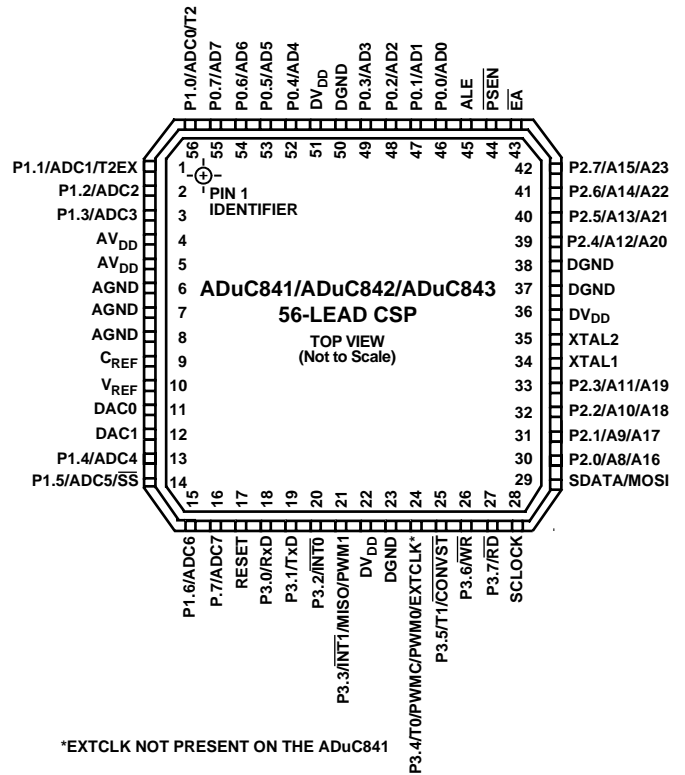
P1.0/ADC0/T2
P0.7/AD7
P0.6/AD6
P0.5/AD5
P0.4/AD4
$DV_{DD}$
DGND
P0.3/AD3
P0.2/AD2
P0.1/AD1
P0.0/AD0
ALE
$\overline{PSEN}$
$\overline{EA}$

56 55 54 53 52 51 50 49 48 47 46 45 44 43

P1.1/ADC1/T2EX 1
P1.2/ADC2 2
P1.3/ADC3 3
$AV_{DD}$ 4
$AV_{DD}$ 5
AGND 6
AGND 7
AGND 8
$C_{REF}$ 9
$V_{REF}$ 10
DAC0 11
DAC1 12
P1.4/ADC4 13
P1.5/ADC5/$\overline{SS}$ 14

PIN 1
IDENTIFIER

ADuC841/ADuC842/ADuC843
56-LEAD CSP

TOP VIEW
(Not to Scale)

42 P2.7/A15/A23
41 P2.6/A14/A22
40 P2.5/A13/A21
39 P2.4/A12/A20
38 DGND
37 DGND
36 $DV_{DD}$
35 XTAL2
34 XTAL1
33 P2.3/A11/A19
32 P2.2/A10/A18
31 P2.1/A9/A17
30 P2.0/A8/A16
29 SDATA/MOSI

15 16 17 18 19 20 21 22 23 24 25 26 27 28

P1.6/ADC6
P.7/ADC7
RESET
P3.0/RxD
P3.1/TxD
P3.2/$\overline{INT0}$
P3.3/$\overline{INT1}$/MISO/PWM1
$DV_{DD}$
DGND
P3.4/T0/PWMC/PWM0/EXTCLK*
P3.5/T1/$\overline{CONVST}$
P3.6/$\overline{WR}$
P3.7/$\overline{RD}$
SCLOCK

*EXTCLK NOT PRESENT ON THE ADuC841